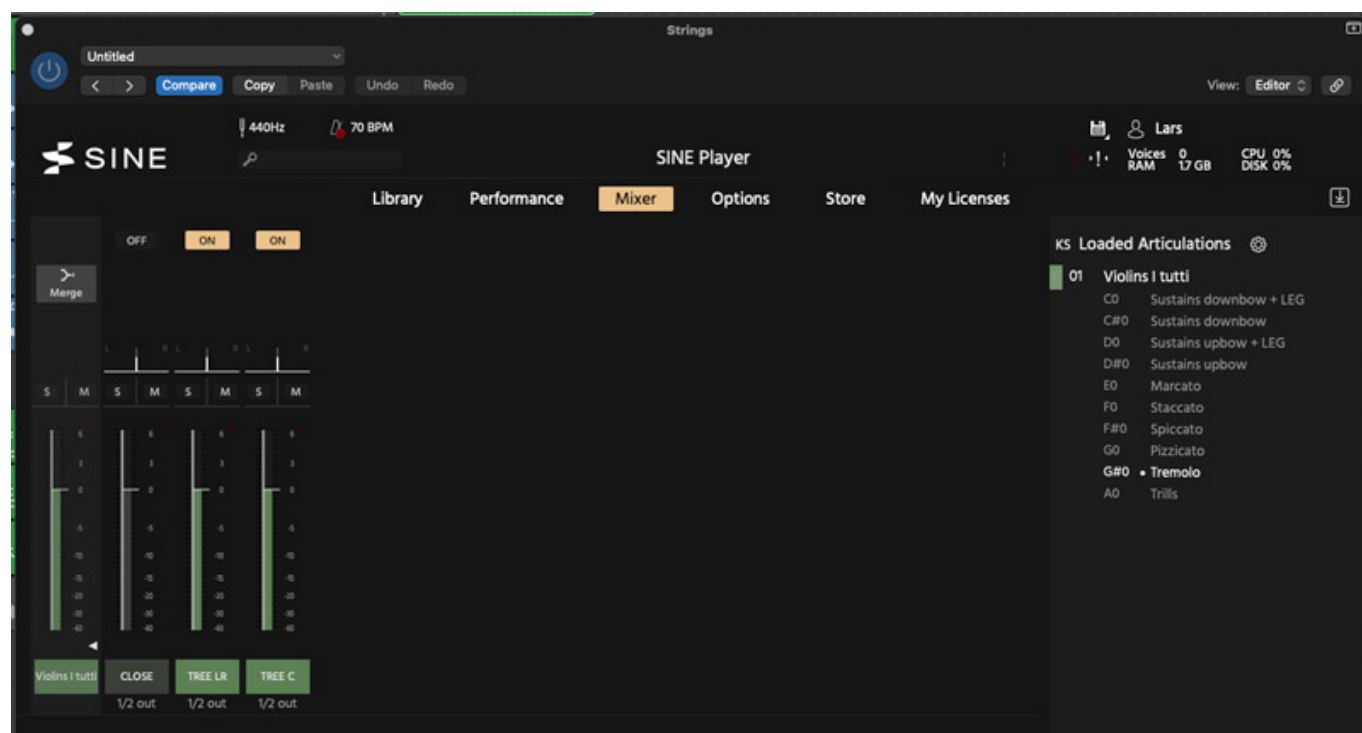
Strings

Untitled

< > Compare Copy Paste Undo Redo

View: Editor

SINE

440Hz 70 BPM

SINE Player

Lars

Voices 0 RAM 1.7 GB CPU 0% DISK 0%

Library Performance Mixer Options Store My Licenses

OFF ON ON

Merge

S M S M S M S M

Violins I tutti CLOSE TREE LR TREE C

1/2 out 1/2 out 1/2 out

KS Loaded Articulations

01 Violins I tutti
C0 Sustains downbow + LEG
C#0 Sustains downbow
D0 Sustains upbow + LEG
D#0 Sustains upbow
E0 Marcato
F0 Staccato
F#0 Spiccato
G0 Pizzicato
G#0 • Tremolo
A0 Trills